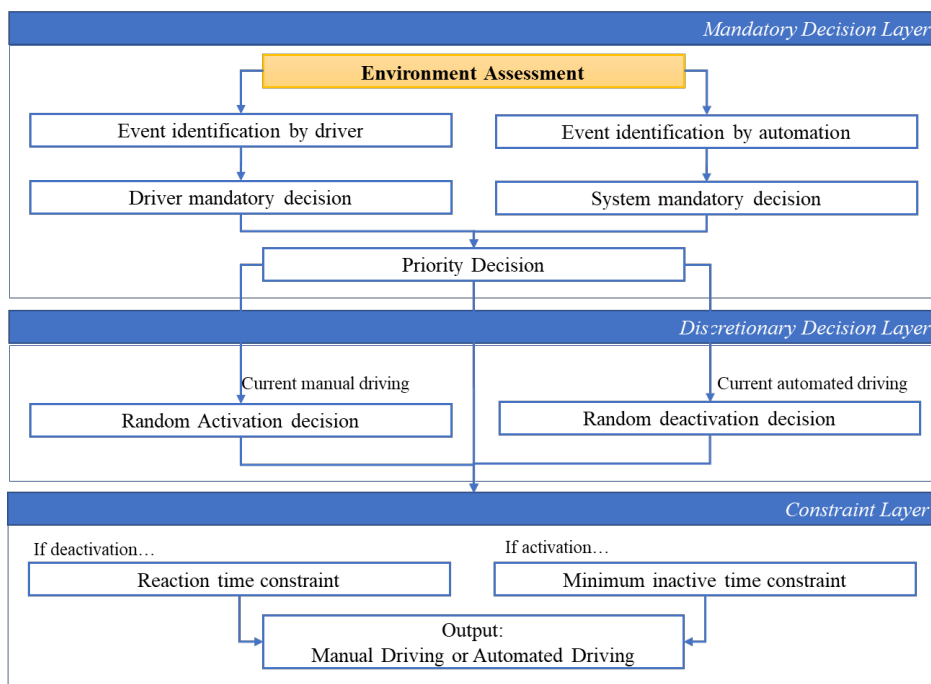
Mandatory Decision Layer

Environment Assessment

Event identification by driver

Event identification by automation

Driver mandatory decision

System mandatory decision

Priority Decision

Discretionary Decision Layer

Current manual driving

Current automated driving

Random Activation decision

Random deactivation decision

Constraint Layer

If deactivation…

If activation…

Reaction time constraint

Minimum inactive time constraint

Output:
Manual Driving or Automated Driving